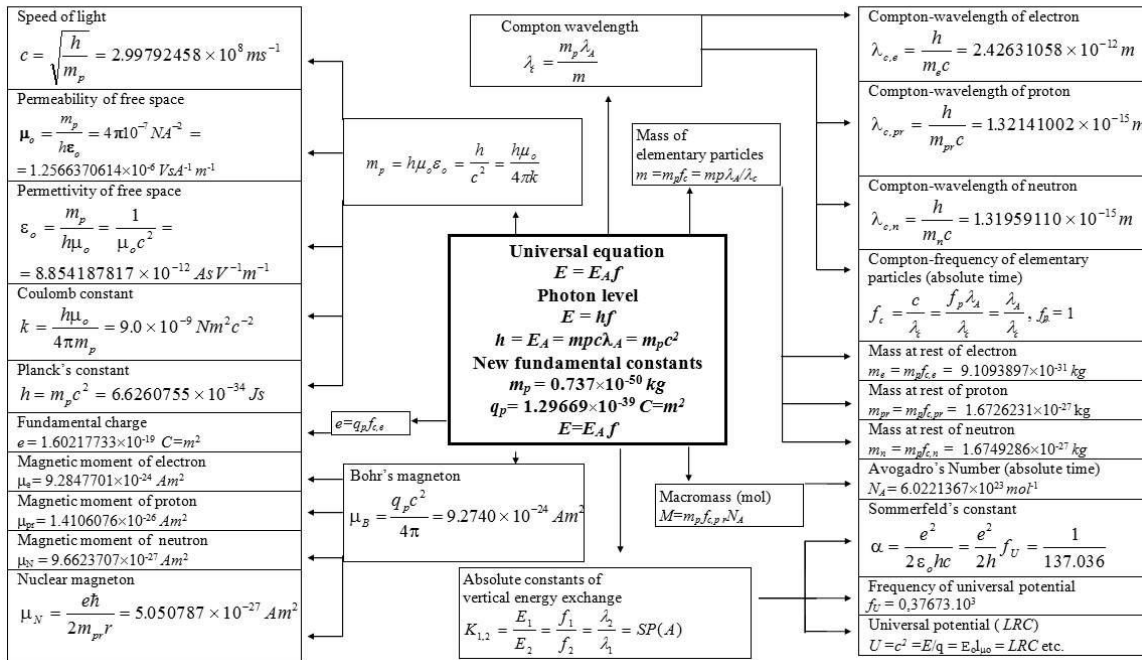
Speed of light
$c = \sqrt{\frac{h}{m_p}} = 2.99792458 \times 10^8 ms^{-1}$

Permeability of free space
$\mu_o = \frac{m_p}{h\varepsilon_o} = 4\pi 10^{-7} NA^{-2} =$
$= 1.2566370614 \times 10^{-6} VsA^{-1} m^{-1}$

Permettivity of free space
$\varepsilon_o = \frac{m_p}{h\mu_o} = \frac{1}{\mu_o c^2} =$
$= 8.854187817 \times 10^{-12} AsV^{-1}m^{-1}$

Coulomb constant
$k = \frac{h\mu_o}{4\pi m_p} = 9.0 \times 10^{-9} Nm^2c^{-2}$

Planck's constant
$h = m_p c^2 = 6.6260755 \times 10^{-34} Js$

Fundamental charge
$e = 1.60217733 \times 10^{-19}$ $C = m^2$

Magnetic moment of electron
$\mu_e = 9.2847701 \times 10^{-24} Am^2$

Magnetic moment of proton
$\mu_{pr} = 1.4106076 \times 10^{-26} Am^2$

Magnetic moment of neutron
$\mu_N = 9.6623707 \times 10^{-27} Am^2$

Nuclear magneton
$\mu_N = \frac{e\hbar}{2m_{pr}r} = 5.050787 \times 10^{-27} Am^2$

Compton wavelength
$\lambda_{\xi} = \frac{m_p \lambda_A}{m}$

$m_p = h\mu_o\varepsilon_o = \frac{h}{c^2} = \frac{h\mu_o}{4\pi k}$

Mass of elementary particles
$m = m_p f_c = mp\lambda_A/\lambda_c$

Universal equation
$E = E_A f$
Photon level
$E = hf$
$h = E_A = mpc\lambda_A = m_p c^2$
New fundamental constants
$m_p = 0.737 \times 10^{-50}$ kg
$q_p = 1.29669 \times 10^{-39}$ $C = m^2$
$E = E_A f$

$e = q_p f_{c,e}$

Bohr's magneton
$\mu_B = \frac{q_p c^2}{4\pi} = 9.2740 \times 10^{-24} Am^2$

Macromass (mol)
$M = m_p f_{c,p} N_A$

Absolute constants of vertical energy exchange
$K_{1,2} = \frac{E_1}{E_2} = \frac{f_1}{f_2} = \frac{\lambda_2}{\lambda_1} = SP(A)$

Compton-wavelength of electron
$\lambda_{c,e} = \frac{h}{m_e c} = 2.42631058 \times 10^{-12} m$

Compton-wavelength of proton
$\lambda_{c,pr} = \frac{h}{m_{pr} c} = 1.32141002 \times 10^{-15} m$

Compton-wavelength of neutron
$\lambda_{c,n} = \frac{h}{m_n c} = 1.31959110 \times 10^{-15} m$

Compton-frequency of elementary particles (absolute time)
$f_c = \frac{c}{\lambda_\xi} = \frac{f_p \lambda_A}{\lambda_\xi} = \frac{\lambda_A}{\lambda_\xi}, f_p = 1$

Mass at rest of electron
$m_e = m_p f_{c,e} = 9.1093897 \times 10^{-31}$ kg

Mass at rest of proton
$m_{pr} = m_p f_{c,pr} = 1.6726231 \times 10^{-27}$ kg

Mass at rest of neutron
$m_n = m_p f_{c,n} = 1.6749286 \times 10^{-27}$ kg

Avogadro's Number (absolute time)
$N_A = 6.0221367 \times 10^{23} mol^{-1}$

Sommerfeld's constant
$\alpha = \frac{e^2}{2\varepsilon_o hc} = \frac{e^2}{2h} f_U = \frac{1}{137.036}$

Frequency of universal potential
$f_U = 0,37673.10^3$

Universal potential (LRC)
$U = c^2 = E/q = E_o I_{\mu o} = LRC$ etc.